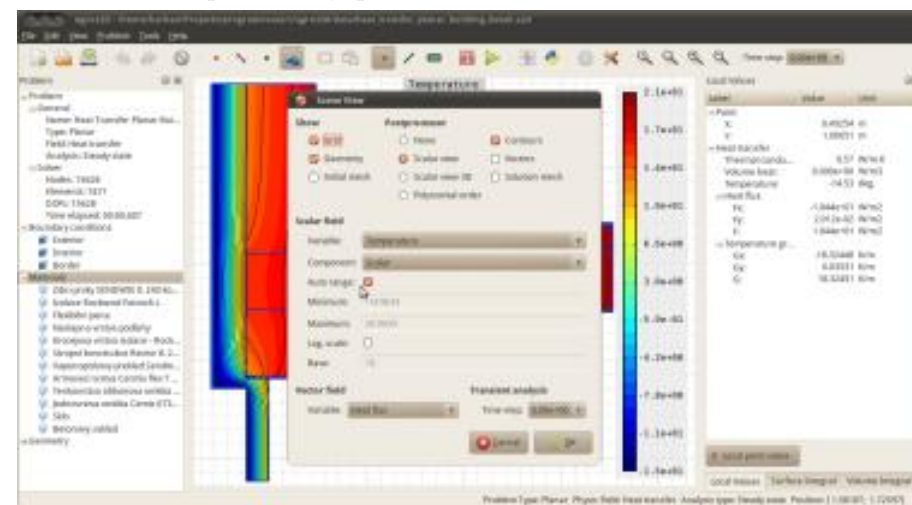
File Edit View Problem Tools Help

Problem
Problem
General
Name: Heat Transfer Planar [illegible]
Type: Planar
Field: Heat transfer
Analysis: Steady state
Solver
Nodes: 15628
Elements: 7471
DOFs: 15628
Time elapsed: 00:00.607
Boundary Conditions
Exterior
Interior
Border
Materials
Geometry

Temperature

Scene View
Show
Grid
Geometry
Initial mesh
Postprocessor
None
Scalar view
Scalar view 3D
Polynomial order
Contours
Vectors
Solution mesh
Scalar field
Variable: Temperature
Component: Scalar
Auto range:
Minimum:
Maximum:
Log. scale:
Base:
Vector field
Variable: Heat flux
Transient analysis
Time step:
Cancel
Ok

2.1e+01
1.7e+01
1.4e+01
1.0e+01
6.5e+00
3.0e+00
-5.0e-01
-4.2e+00
-7.6e+00
-1.1e+01
-1.5e+01

Local Values
Label
Value
Unit
Point
X
Y
Heat transfer
Temperature
Heat flux
Temperature gr...
Local point values...
Local Values
Surface Integral
Volume Integral

Problem Type: Planar Physic field: Heat transfer Analysis type: Steady state Position: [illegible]